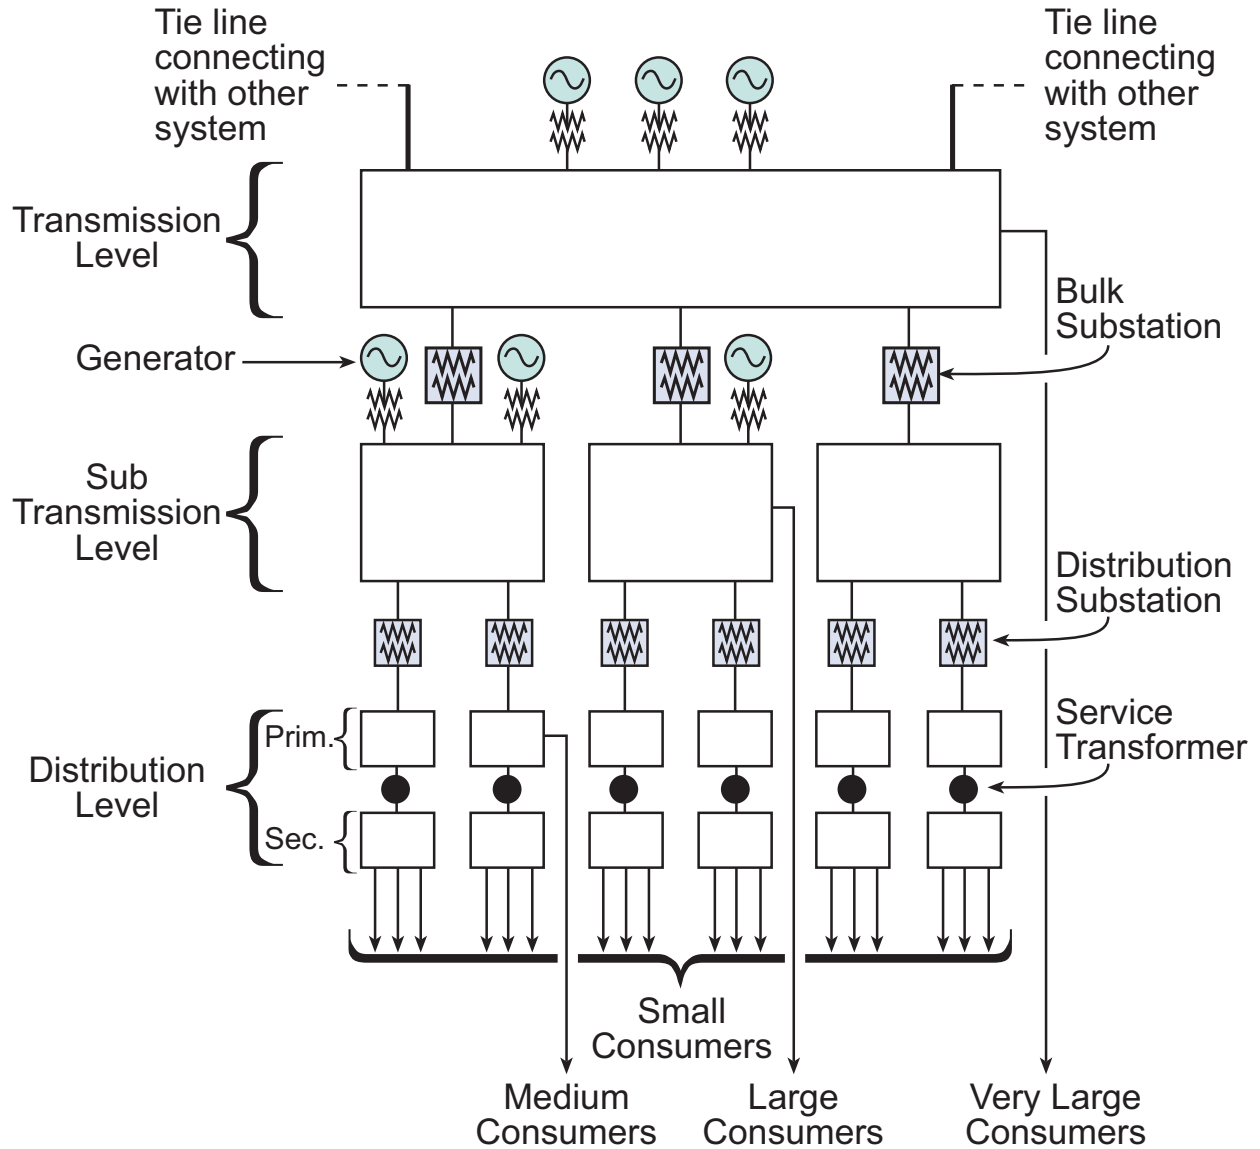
Tie line connecting with other system

Tie line connecting with other system

Transmission Level

Bulk Substation

Generator

Sub Transmission Level

Distribution Substation

Service Transformer

Distribution Level

Prim.

Sec.

Small Consumers

Medium Consumers

Large Consumers

Very Large Consumers